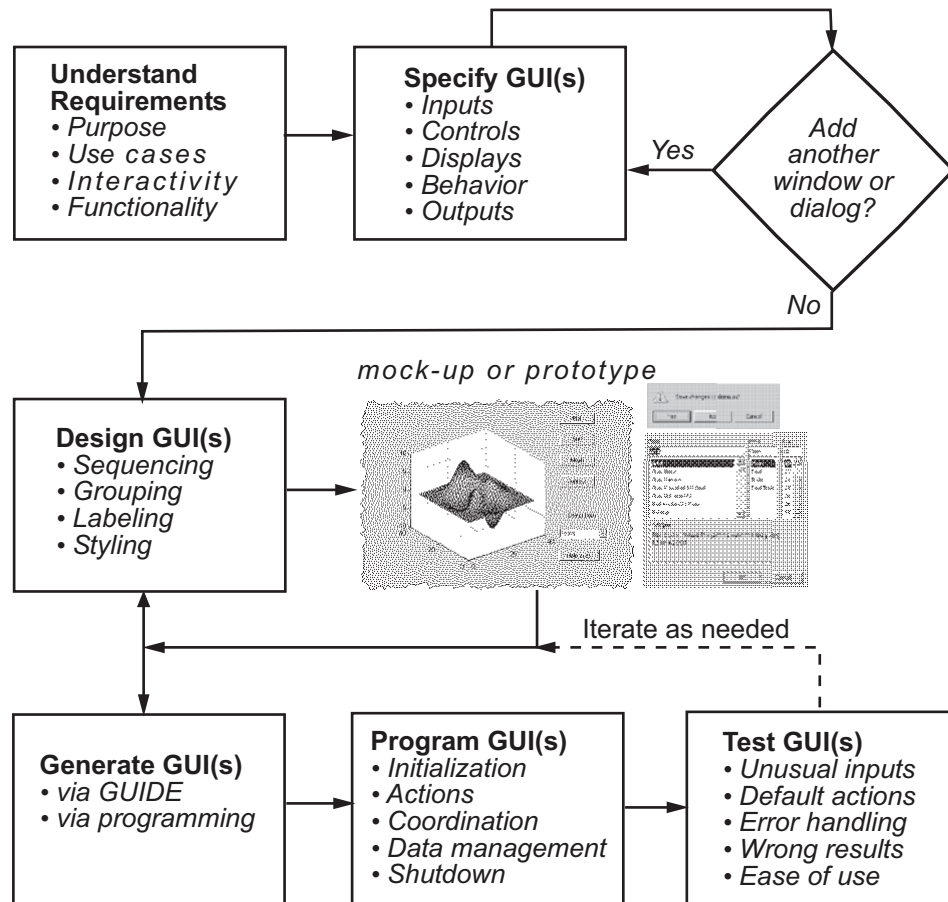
**Understand Requirements**
• *Purpose*
• *Use cases*
• *Interactivity*
• *Functionality*

**Specify GUI(s)**
• *Inputs*
• *Controls*
• *Displays*
• *Behavior*
• *Outputs*

*Yes*

*Add another window or dialog?*

*No*

*mock-up or prototype*

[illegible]

**Design GUI(s)**
• *Sequencing*
• *Grouping*
• *Labeling*
• *Styling*

Iterate as needed

**Generate GUI(s)**
• *via GUIDE*
• *via programming*

**Program GUI(s)**
• *Initialization*
• *Actions*
• *Coordination*
• *Data management*
• *Shutdown*

**Test GUI(s)**
• *Unusual inputs*
• *Default actions*
• *Error handling*
• *Wrong results*
• *Ease of use*